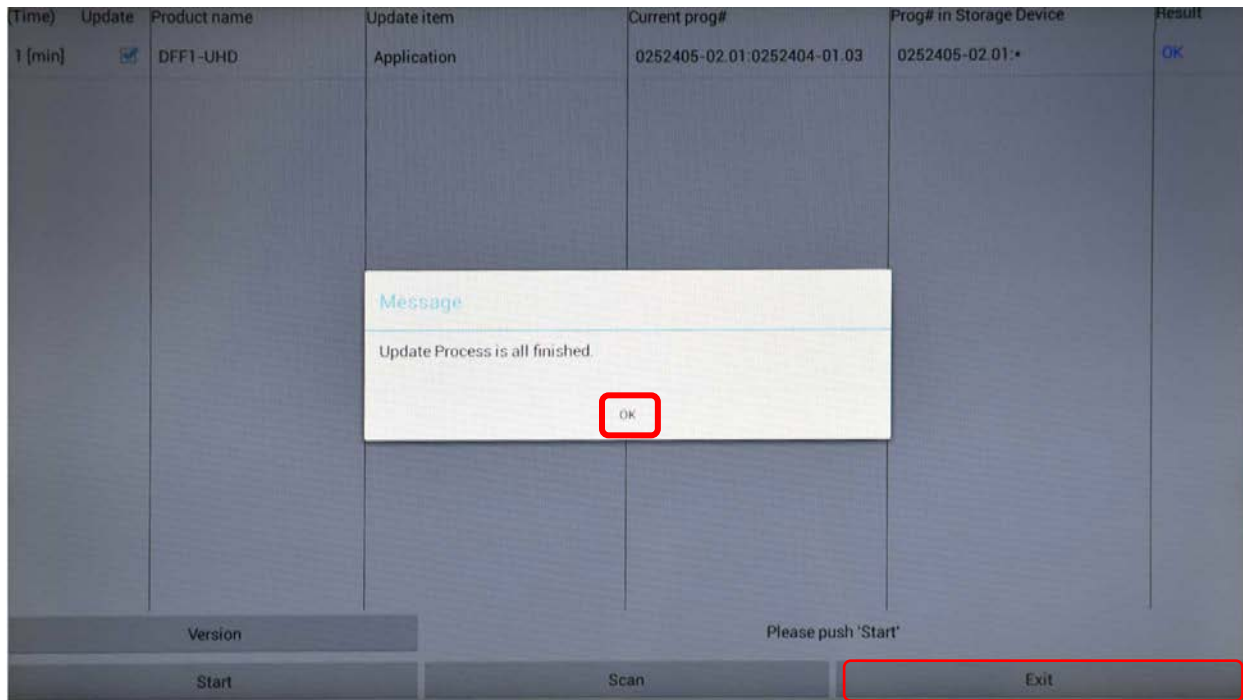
| (Time) | Update | Product name | Update item | Current prog# | Prog# in Storage Device | Result |
|---|---|---|---|---|---|---|
| 1 [min] | ☑ | DFF1-UHD | Application | 0252405-02.01:0252404-01.03 | 0252405-02.01:• | OK |

Message

Update Process is all finished.

OK

Version

Please push 'Start'

Start

Scan

Exit